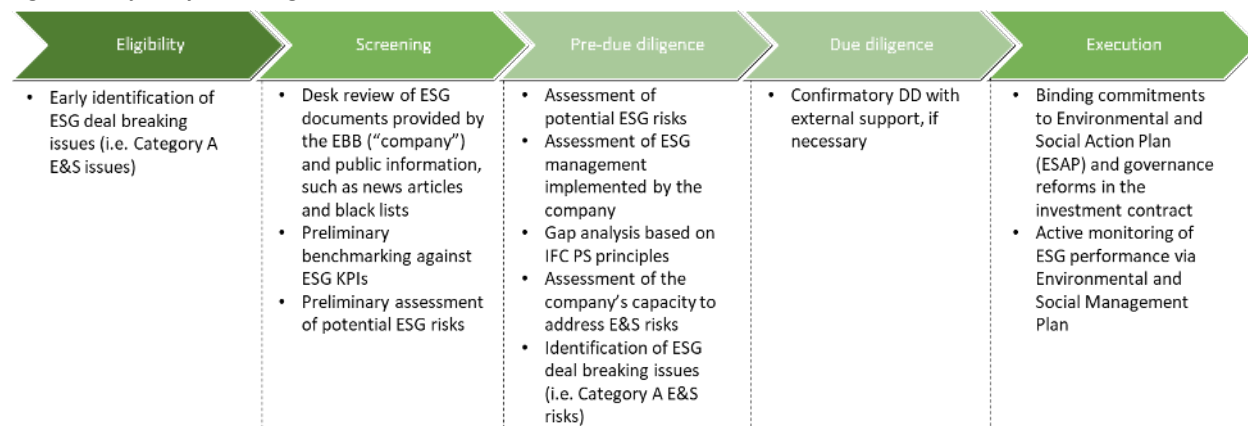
Eligibility

Screening

Pre-due diligence

Due diligence

Execution

• Early identification of ESG deal breaking issues (i.e. Category A E&S issues)

• Desk review of ESG documents provided by the EBB ("company") and public information, such as news articles and black lists
• Preliminary benchmarking against ESG KPIs
• Preliminary assessment of potential ESG risks

• Assessment of potential ESG risks
• Assessment of ESG management implemented by the company
• Gap analysis based on IFC PS principles
• Assessment of the company's capacity to address E&S risks
• Identification of ESG deal breaking issues (i.e. Category A E&S risks)

• Confirmatory DD with external support, if necessary

• Binding commitments to Environmental and Social Action Plan (ESAP) and governance reforms in the investment contract
• Active monitoring of ESG performance via Environmental and Social Management Plan